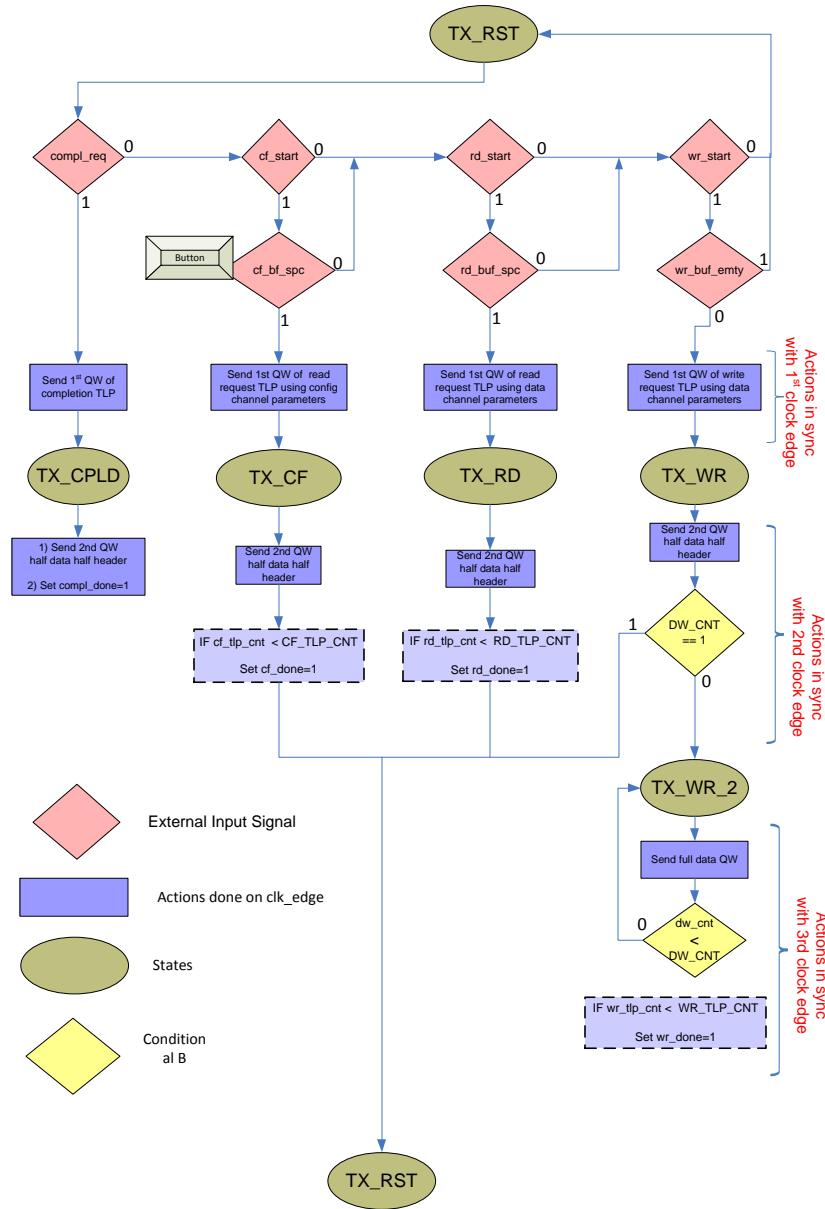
TX_RST

compl_req
0
1

cf_start
0
1

rd_start
0
1

wr_start
0
1

Button

cf_bf_spc
0
1

rd_buf_spc
0
1

wr_buf_emty
1
0

Send $1^{st}$ QW of completion TLP

Send 1st QW of read request TLP using config channel parameters

Send 1st QW of read request TLP using data channel parameters

Send 1st QW of write request TLP using data channel parameters

Actions in sync with $1^{st}$ clock edge

TX_CPLD

TX_CF

TX_RD

TX_WR

1) Send 2nd QW half data half header
2) Set compl_done=1

Send 2nd QW half data half header

Send 2nd QW half data half header

Send 2nd QW half data half header

IF cf_tlp_cnt < CF_TLP_CNT
Set cf_done=1

IF rd_tlp_cnt < RD_TLP_CNT
Set rd_done=1

1
DW_CNT == 1
0

Actions in sync with 2nd clock edge

TX_WR_2

External Input Signal

Actions done on clk_edge

States

Condition al B

Send full data QW

0
dw_cnt < DW_CNT

IF wr_tlp_cnt < WR_TLP_CNT
Set wr_done=1

Actions in sync with 3rd clock edge

TX_RST